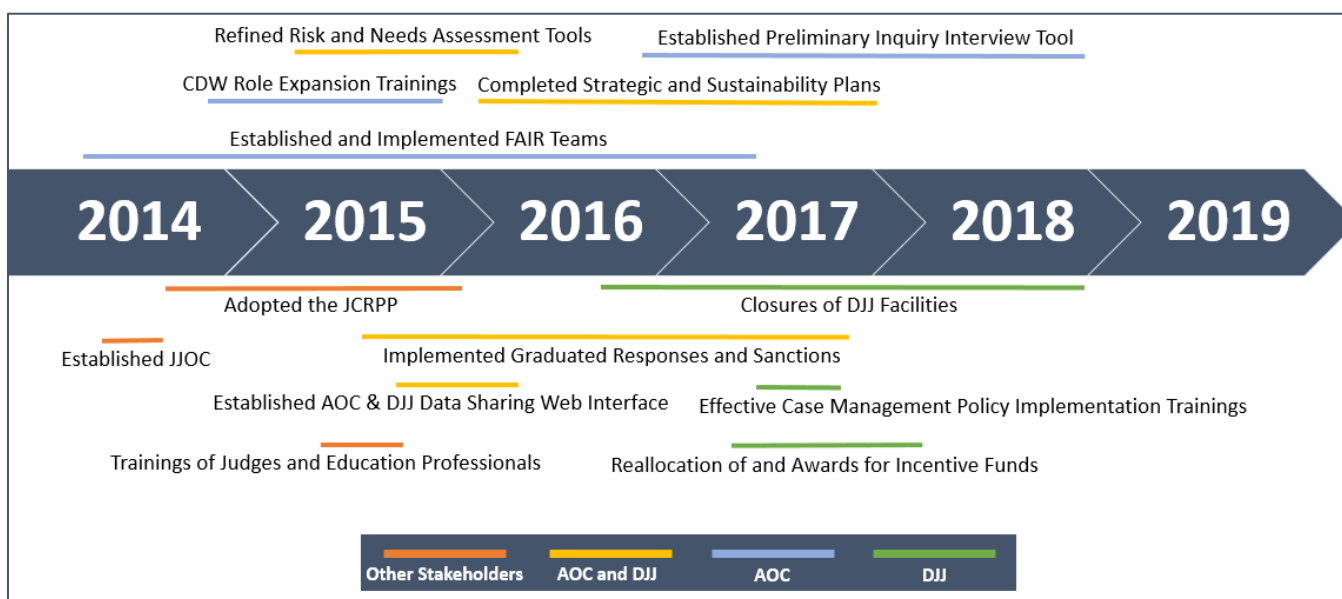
Refined Risk and Needs Assessment Tools

Established Preliminary Inquiry Interview Tool

CDW Role Expansion Trainings

Completed Strategic and Sustainability Plans

Established and Implemented FAIR Teams

2014 2015 2016 2017 2018 2019

Adopted the JCRPP

Closures of DJJ Facilities

Established JJOC

Implemented Graduated Responses and Sanctions

Established AOC & DJJ Data Sharing Web Interface

Effective Case Management Policy Implementation Trainings

Trainings of Judges and Education Professionals

Reallocation of and Awards for Incentive Funds

Other Stakeholders AOC and DJJ AOC DJJ